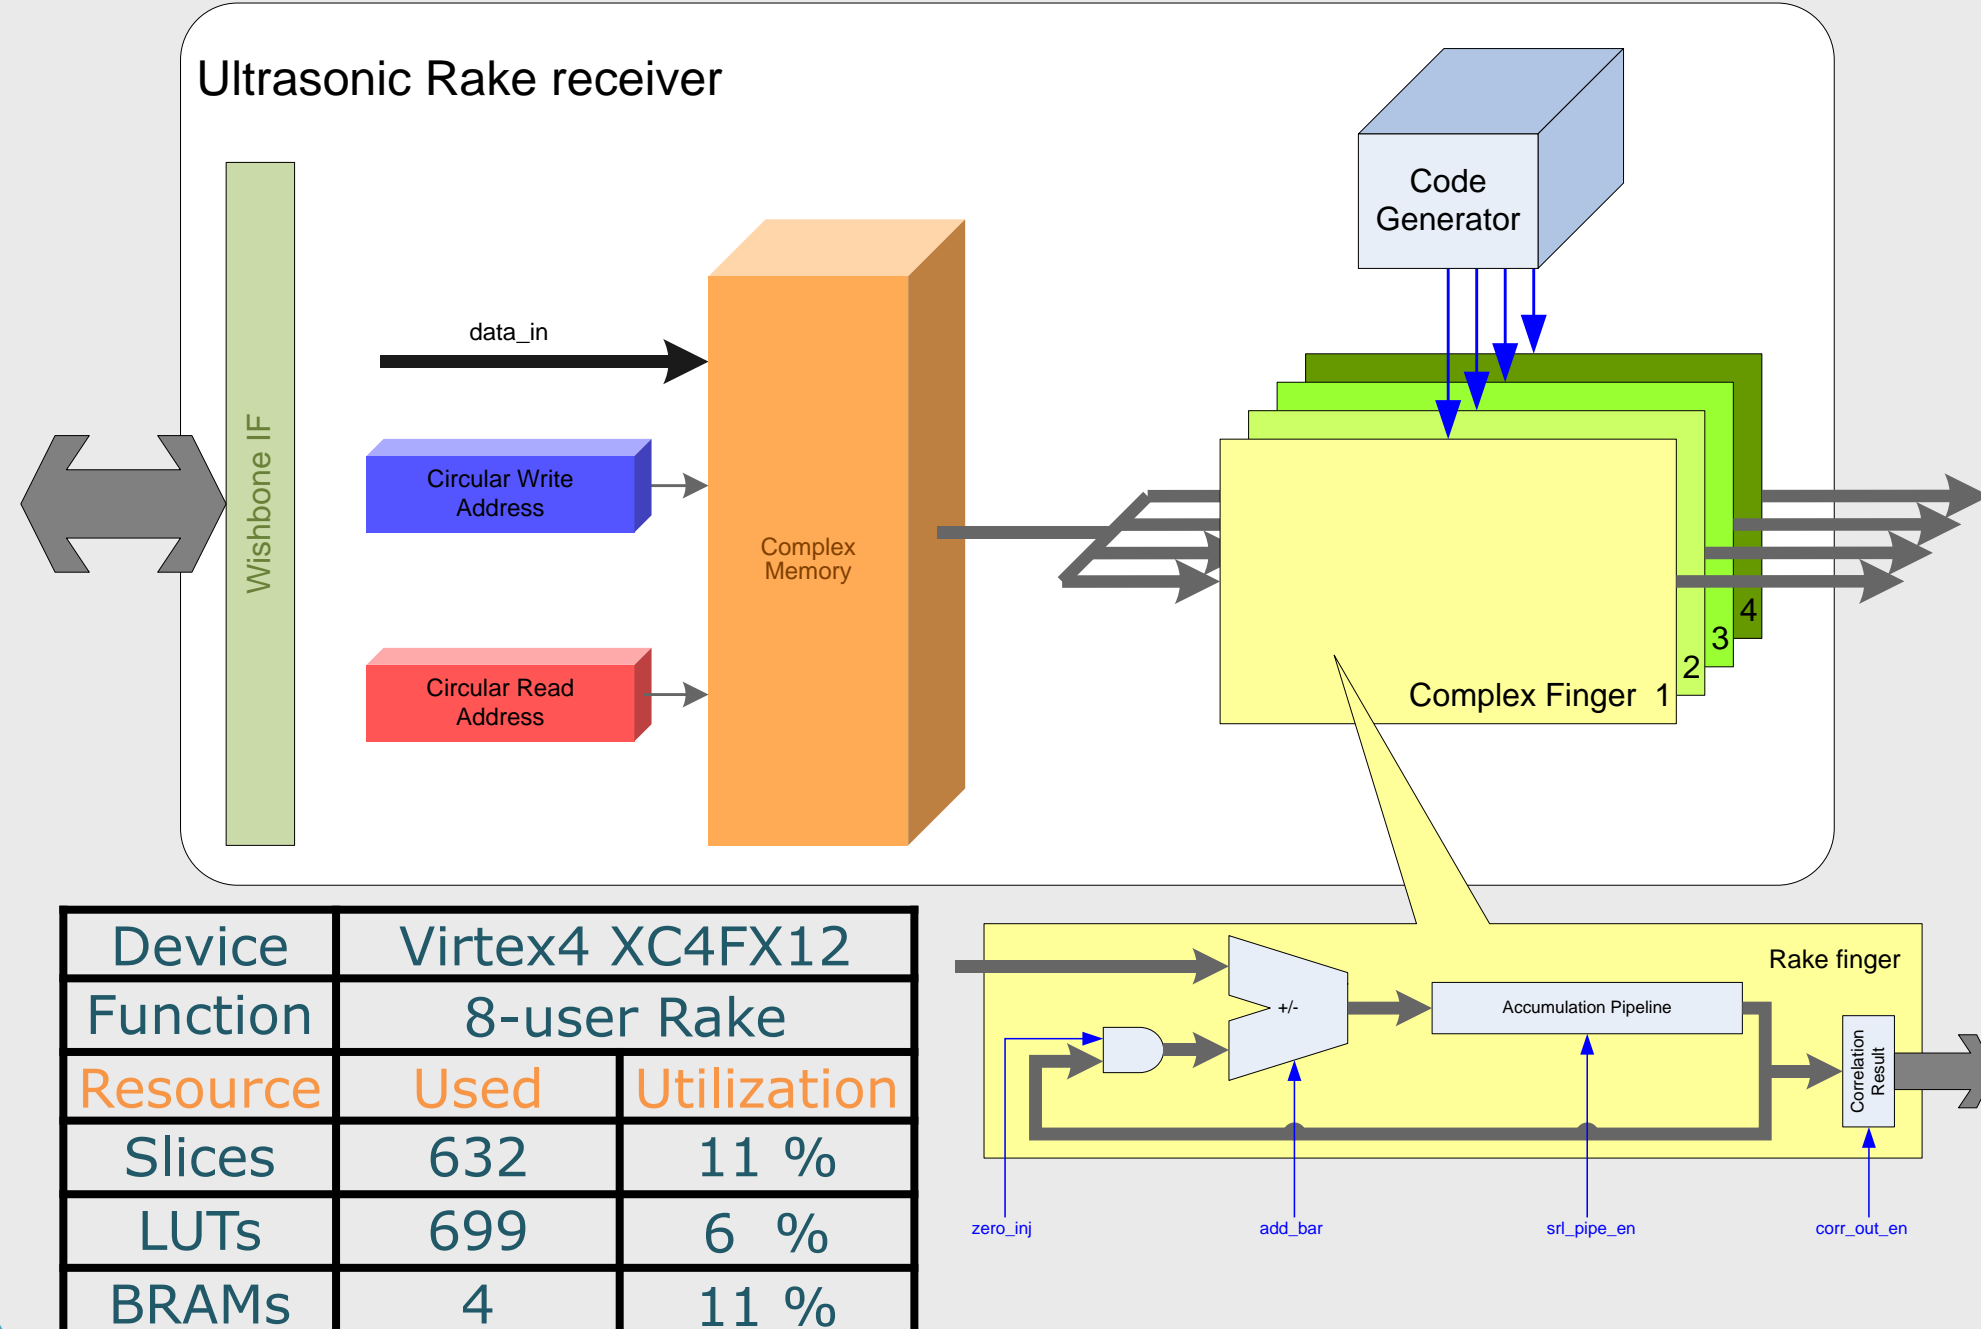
Ultrasonic Rake receiver

Wishbone IF

data_in

Circular Write Address

Circular Read Address

Complex Memory

Code Generator

Complex Finger 1

2

3

4

Rake finger

+/-

Accumulation Pipeline

Correlation Result

zero_inj

add_bar

srl_pipe_en

corr_out_en

| Device | Virtex4 XC4FX12 | |
|---|---|---|
| Function | 8-user Rake | |
| Resource | Used | Utilization |
| Slices | 632 | 11 % |
| LUTs | 699 | 6 % |
| BRAMs | 4 | 11 % |